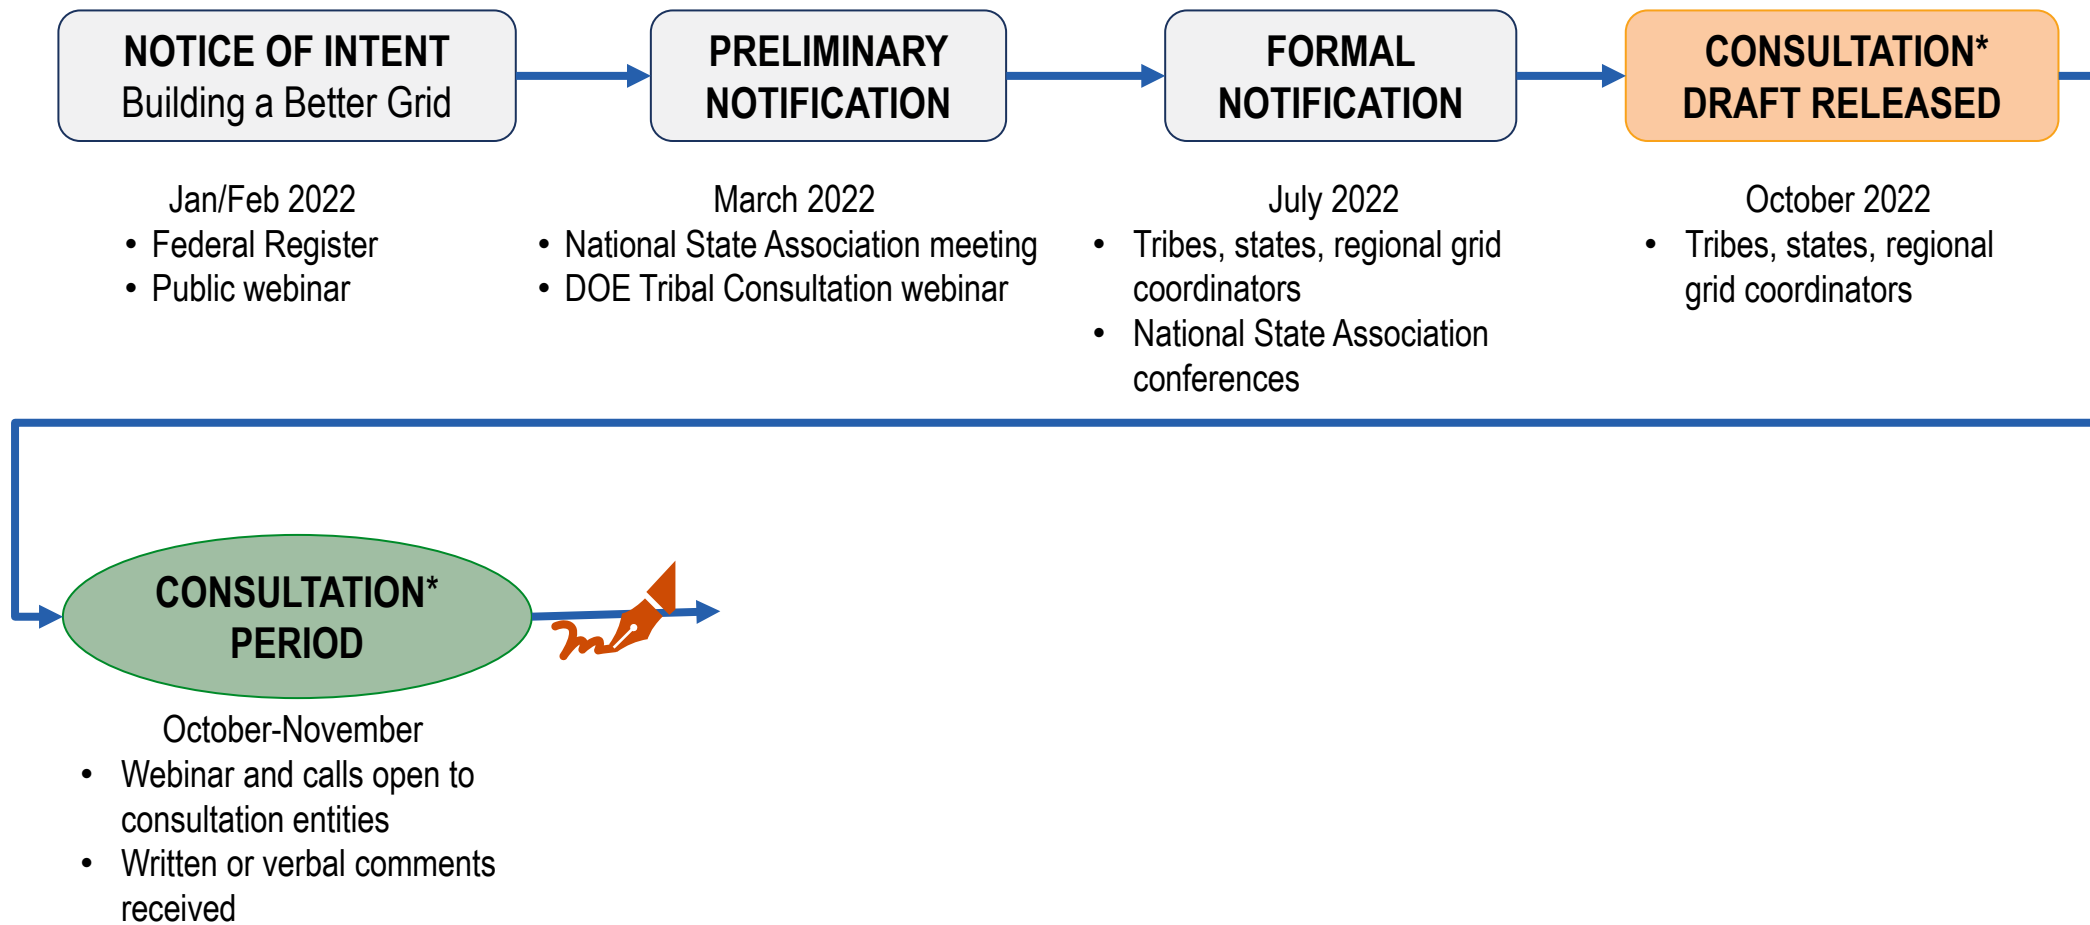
NOTICE OF INTENT
Building a Better Grid

Jan/Feb 2022
• Federal Register
• Public webinar

PRELIMINARY NOTIFICATION

March 2022
• National State Association meeting
• DOE Tribal Consultation webinar

FORMAL NOTIFICATION

July 2022
• Tribes, states, regional grid coordinators
• National State Association conferences

CONSULTATION* DRAFT RELEASED

October 2022
• Tribes, states, regional grid coordinators

CONSULTATION* PERIOD

October-November
• Webinar and calls open to consultation entities
• Written or verbal comments received